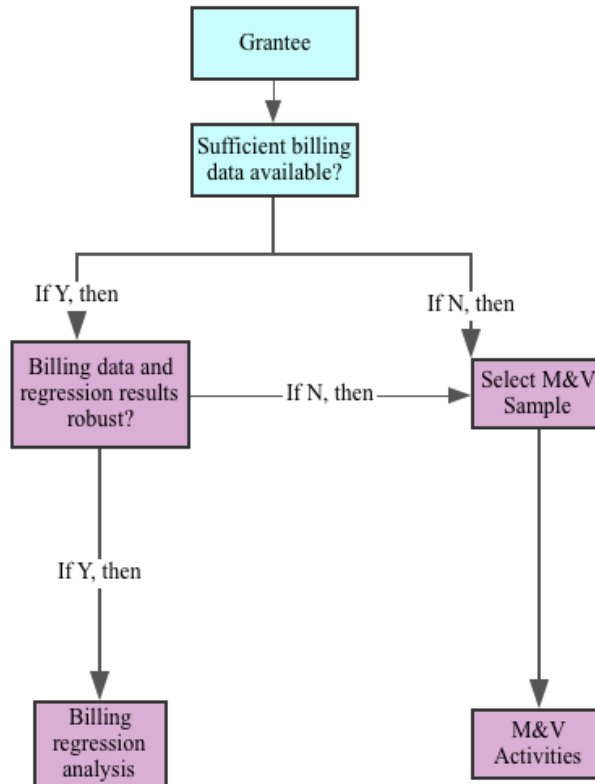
Grantee

Sufficient billing data available?

If Y, then

If N, then

Billing data and regression results robust?

If N, then

Select M&V Sample

If Y, then

Billing regression analysis

M&V Activities